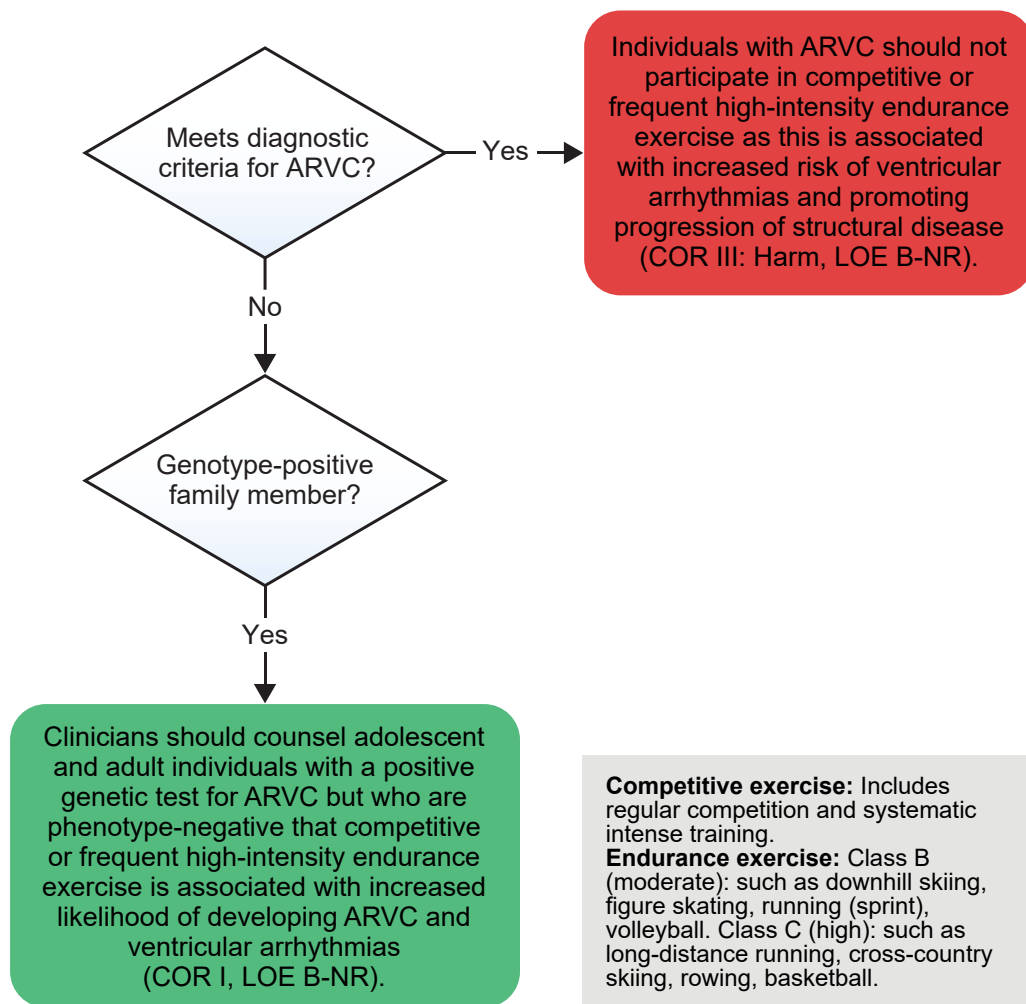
Meets diagnostic criteria for ARVC?

Yes

Individuals with ARVC should not participate in competitive or frequent high-intensity endurance exercise as this is associated with increased risk of ventricular arrhythmias and promoting progression of structural disease (COR III: Harm, LOE B-NR).

No

Genotype-positive family member?

Yes

Clinicians should counsel adolescent and adult individuals with a positive genetic test for ARVC but who are phenotype-negative that competitive or frequent high-intensity endurance exercise is associated with increased likelihood of developing ARVC and ventricular arrhythmias (COR I, LOE B-NR).

**Competitive exercise:** Includes regular competition and systematic intense training.
**Endurance exercise:** Class B (moderate): such as downhill skiing, figure skating, running (sprint), volleyball. Class C (high): such as long-distance running, cross-country skiing, rowing, basketball.